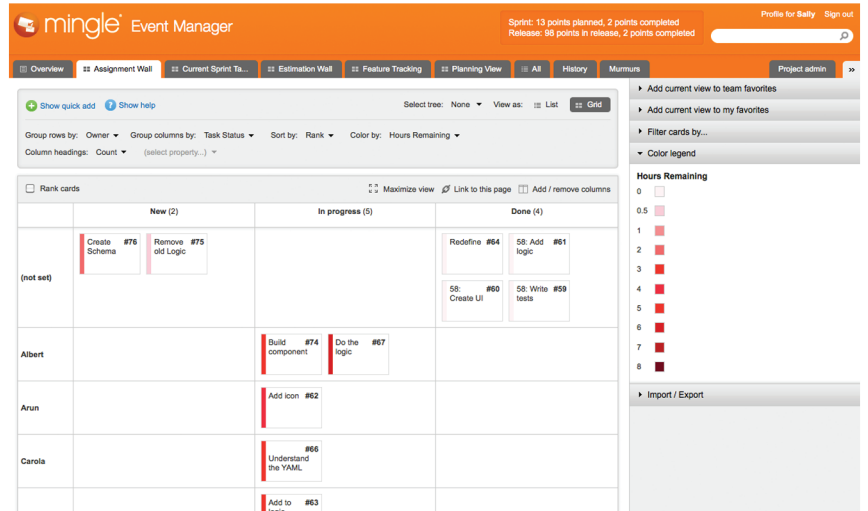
mingle® Event Manager

Sprint: 13 points planned, 2 points completed
Release: 98 points in release, 2 points completed

Profile for Sally Sign out

Overview | Assignment Wall | Current Sprint Ta... | Estimation Wall | Feature Tracking | Planning View | All | History | Murmurs | Project admin | »

Show quick add | Show help

Select tree: None | View as: List | Grid

Group rows by: Owner | Group columns by: Task Status | Sort by: Rank | Color by: Hours Remaining

Column headings: Count | (select property...)

Rank cards

Maximize view | Link to this page | Add / remove columns

| | New (2) | In progress (5) | Done (4) |
|---|---|---|---|
| (not set) | Create Schema #76; Remove old Logic #75 | | Redefine #64; 58: Add logic #61; 58: Create UI #60; 58: Write tests #59 |
| Albert | | Build component #74; Do the logic #67 | |
| Arun | | Add icon #62 | |
| Carola | | #66 Understand the YAML | |
| | | Add to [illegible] #63 | |

Add current view to team favorites
Add current view to my favorites
Filter cards by...
Color legend

Hours Remaining
0
0.5
1
2
3
4
5
6
7
8

Import / Export